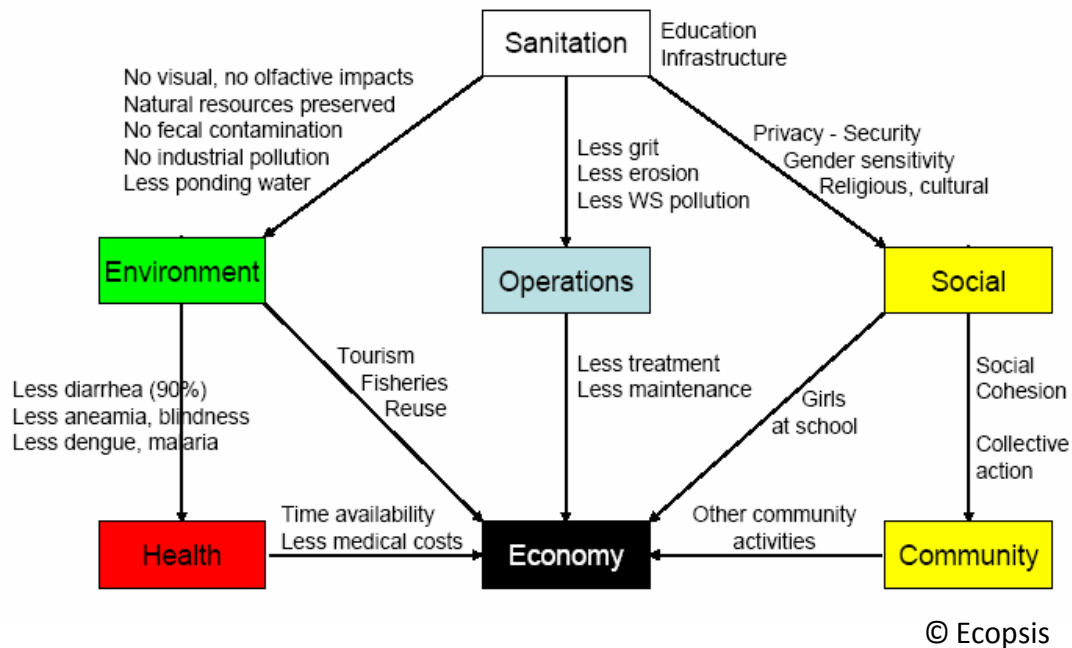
Sanitation

Education
Infrastructure

No visual, no olfactive impacts
Natural resources preserved
No fecal contamination
No industrial pollution
Less ponding water

Less grit
Less erosion
Less WS pollution

Privacy - Security
Gender sensitivity
Religious, cultural

Environment

Operations

Social

Less diarrhea (90%)
Less aneamia, blindness
Less dengue, malaria

Tourism
Fisheries
Reuse

Less treatment
Less maintenance

Girls
at school

Social
Cohesion

Collective
action

Time availability
Less medical costs

Other community
activities

Health

Economy

Community

© Ecopsis